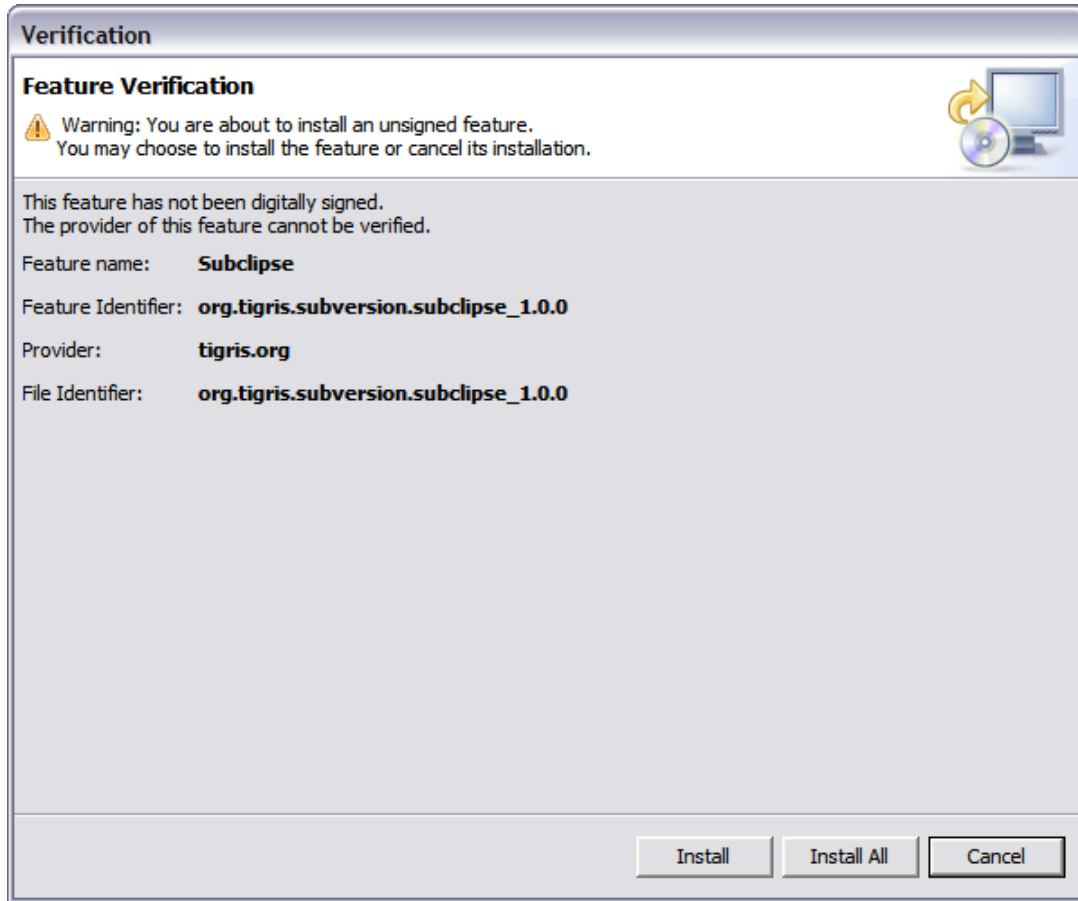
Verification

Feature Verification

Warning: You are about to install an unsigned feature.
You may choose to install the feature or cancel its installation.

This feature has not been digitally signed.
The provider of this feature cannot be verified.

Feature name: Subclipse

Feature Identifier: org.tigris.subversion.subclipse_1.0.0

Provider: tigris.org

File Identifier: org.tigris.subversion.subclipse_1.0.0

Install Install All Cancel